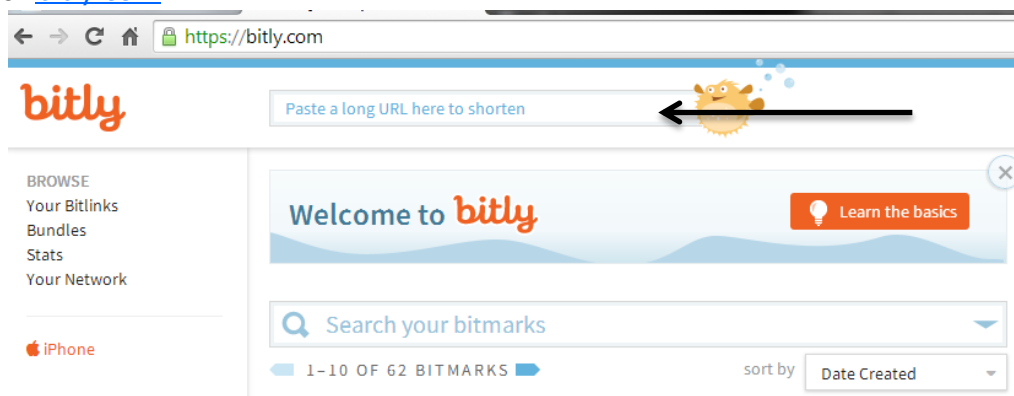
https://bitly.com

bitly

Paste a long URL here to shorten

BROWSE
Your Bitlinks
Bundles
Stats
Your Network

iPhone

Welcome to bitly

Learn the basics

Search your bitmarks

1–10 OF 62 BITMARKS

sort by

Date Created